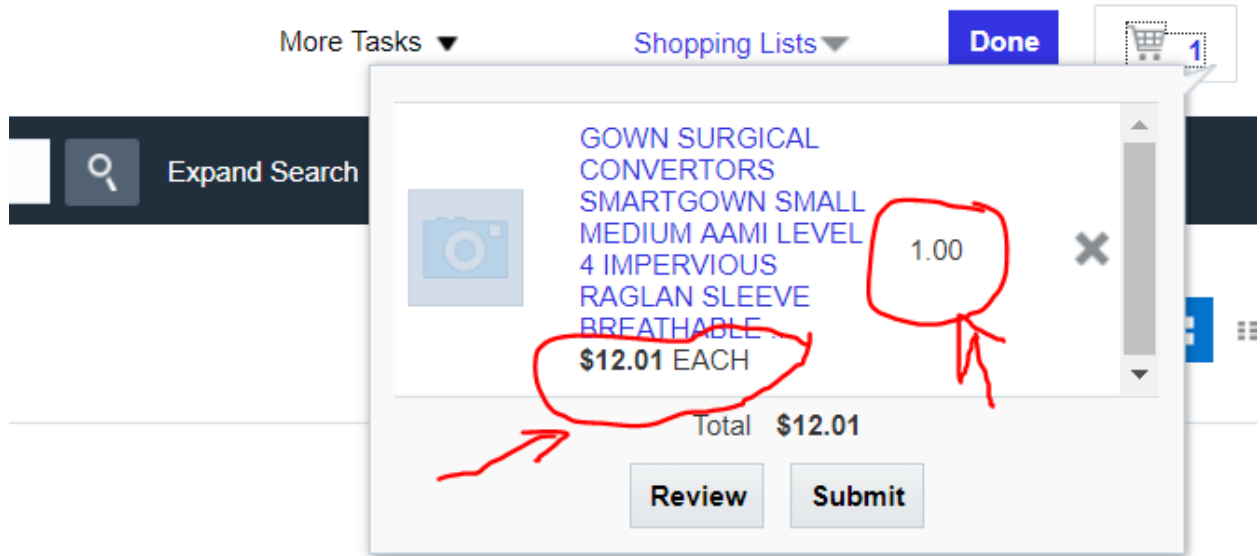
More Tasks ▼

Shopping Lists

Done

1

Expand Search

GOWN SURGICAL CONVERTORS SMARTGOWN SMALL MEDIUM AAMI LEVEL 4 IMPERVIOUS RAGLAN SLEEVE BREATHABLE ...

$12.01 EACH

1.00

Total $12.01

Review

Submit